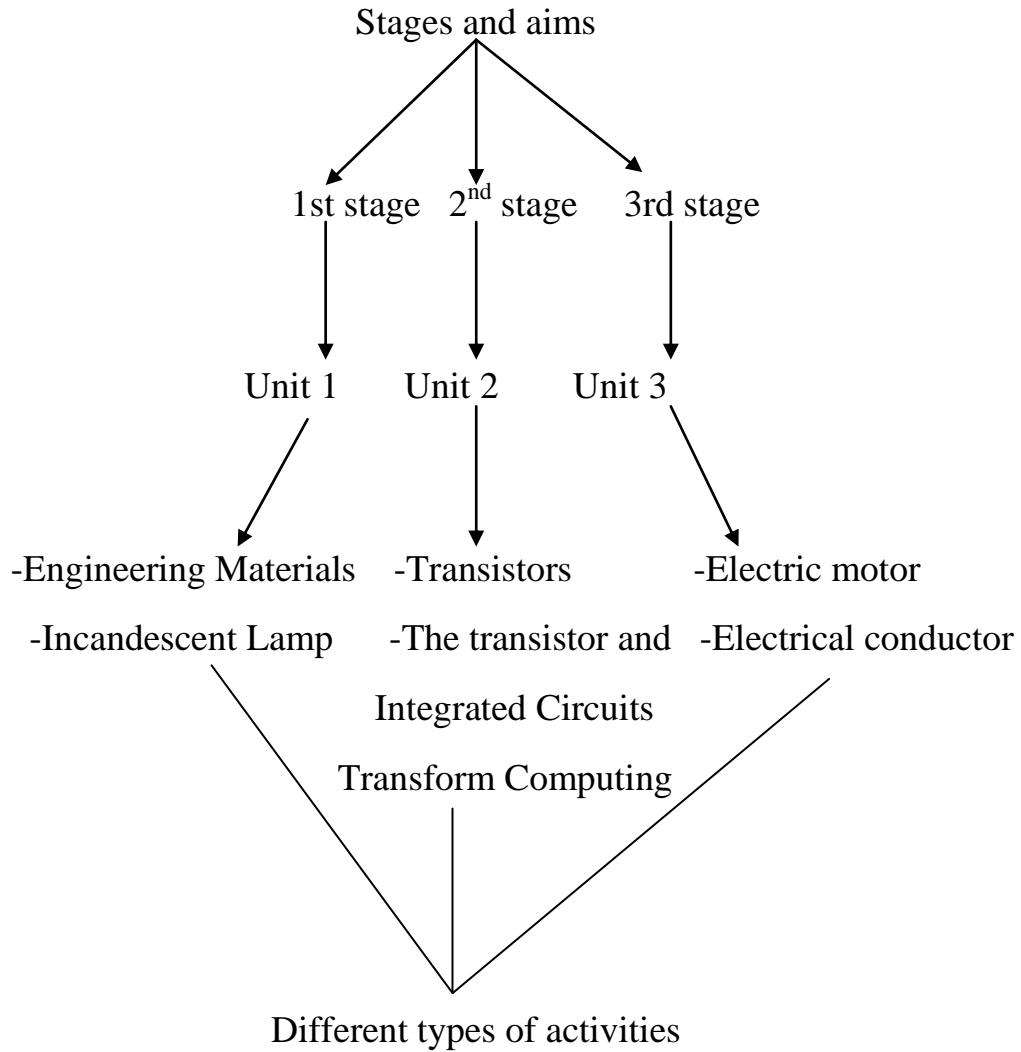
Stages and aims

1st stage $2^{nd}$ stage 3rd stage

Unit 1 Unit 2 Unit 3

-Engineering Materials

-Incandescent Lamp

-Transistors

-The transistor and Integrated Circuits Transform Computing

-Electric motor

-Electrical conductor

Different types of activities